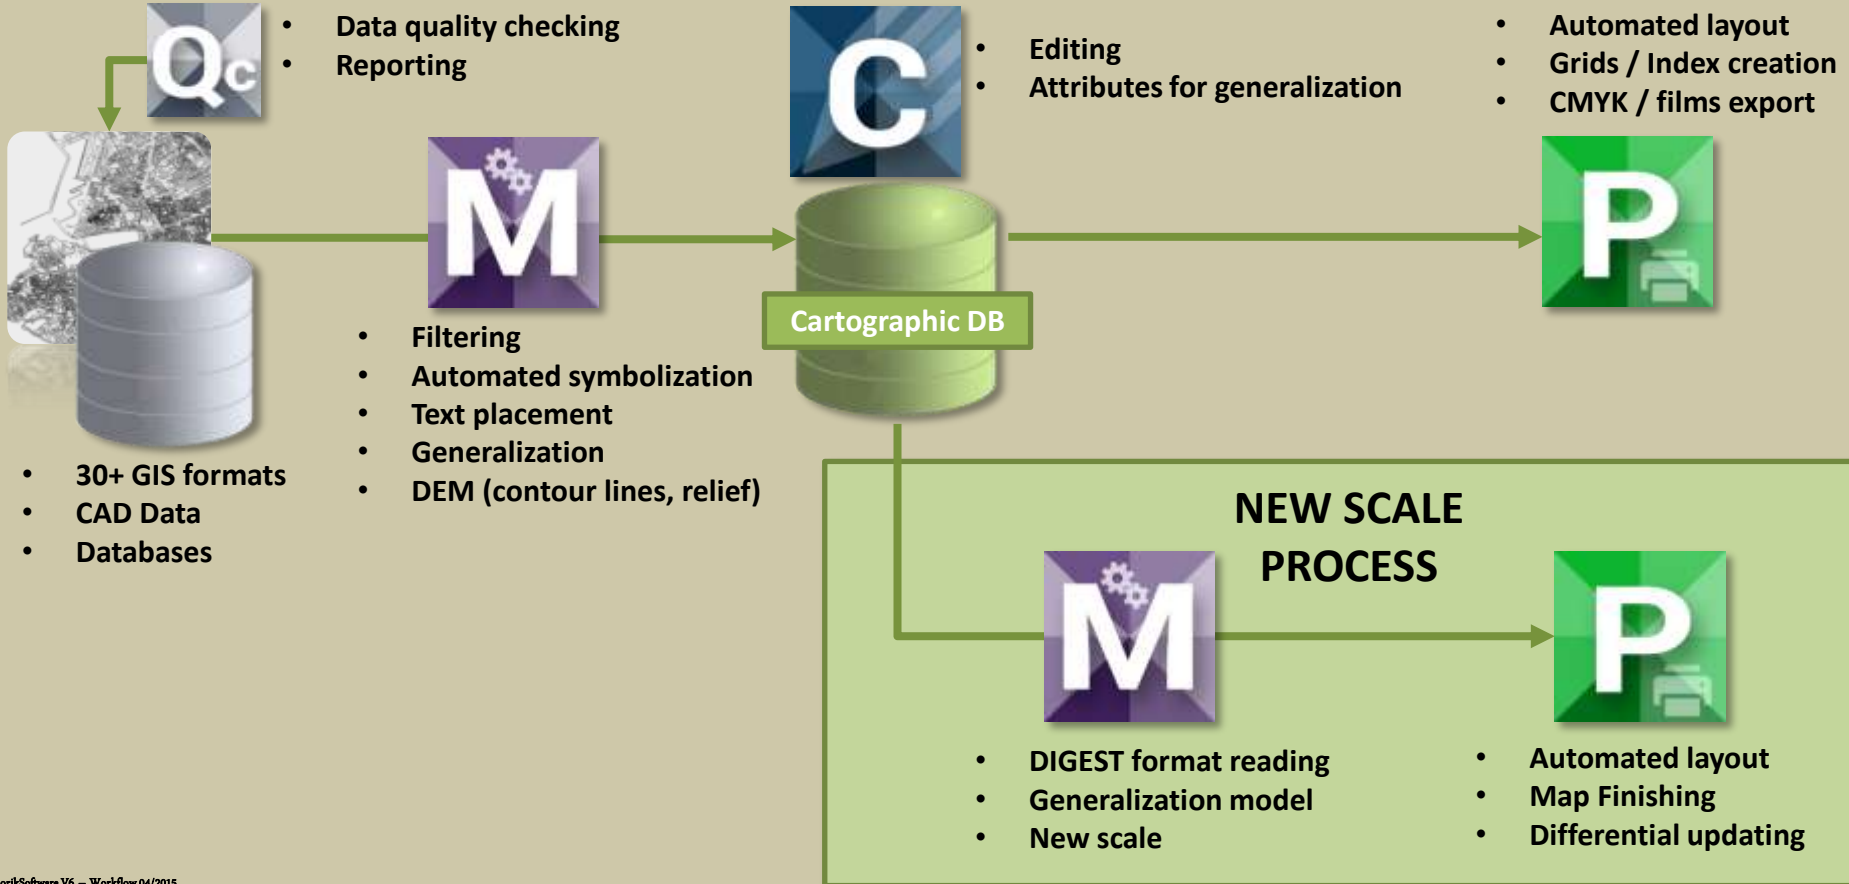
Qc

• Data quality checking
• Reporting

C

• Editing
• Attributes for generalization

• Automated layout
• Grids / Index creation
• CMYK / films export

M

P

Cartographic DB

• Filtering
• Automated symbolization
• Text placement
• Generalization
• DEM (contour lines, relief)

• 30+ GIS formats
• CAD Data
• Databases

NEW SCALE PROCESS

M

P

• DIGEST format reading
• Generalization model
• New scale

• Automated layout
• Map Finishing
• Differential updating

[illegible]rikSoftware V6 – Workflow 04/2015